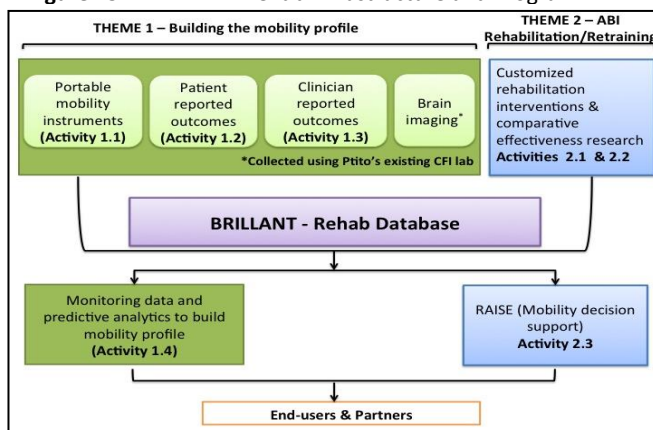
THEME 1 – Building the mobility profile

THEME 2 – ABI Rehabilitation/Retraining

Portable mobility instruments (Activity 1.1)

Patient reported outcomes (Activity 1.2)

Clinician reported outcomes (Activity 1.3)

Brain imaging*

*Collected using Ptito's existing CFI lab

Customized rehabilitation interventions & comparative effectiveness research Activities 2.1 & 2.2

BRILLANT - Rehab Database

Monitoring data and predictive analytics to build mobility profile (Activity 1.4)

RAISE (Mobility decision support) Activity 2.3

End-users & Partners